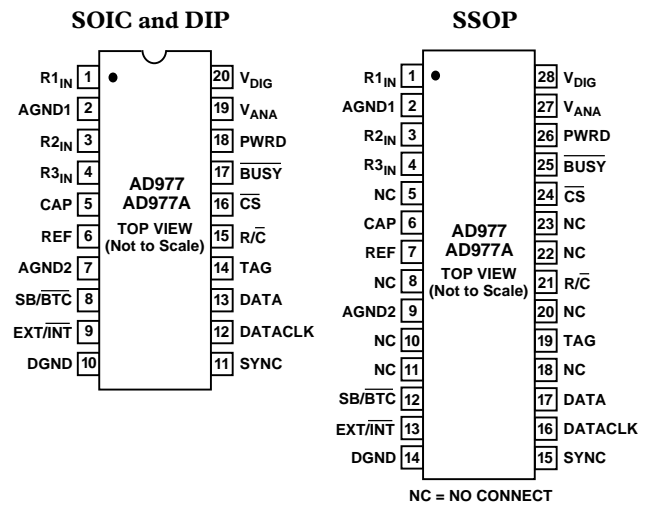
SOIC and DIP

$R1_{IN}$ 1
AGND1 2
$R2_{IN}$ 3
$R3_{IN}$ 4
CAP 5
REF 6
AGND2 7
SB/$\overline{BTC}$ 8
EXT/$\overline{INT}$ 9
DGND 10

AD977
AD977A
TOP VIEW
(Not to Scale)

20 $V_{DIG}$
19 $V_{ANA}$
18 PWRD
17 $\overline{BUSY}$
16 $\overline{CS}$
15 R/$\overline{C}$
14 TAG
13 DATA
12 DATACLK
11 SYNC

SSOP

$R1_{IN}$ 1
AGND1 2
$R2_{IN}$ 3
$R3_{IN}$ 4
NC 5
CAP 6
REF 7
NC 8
AGND2 9
NC 10
NC 11
SB/$\overline{BTC}$ 12
EXT/$\overline{INT}$ 13
DGND 14

AD977
AD977A
TOP VIEW
(Not to Scale)

28 $V_{DIG}$
27 $V_{ANA}$
26 PWRD
25 $\overline{BUSY}$
24 $\overline{CS}$
23 NC
22 NC
21 R/$\overline{C}$
20 NC
19 TAG
18 NC
17 DATA
16 DATACLK
15 SYNC

NC = NO CONNECT